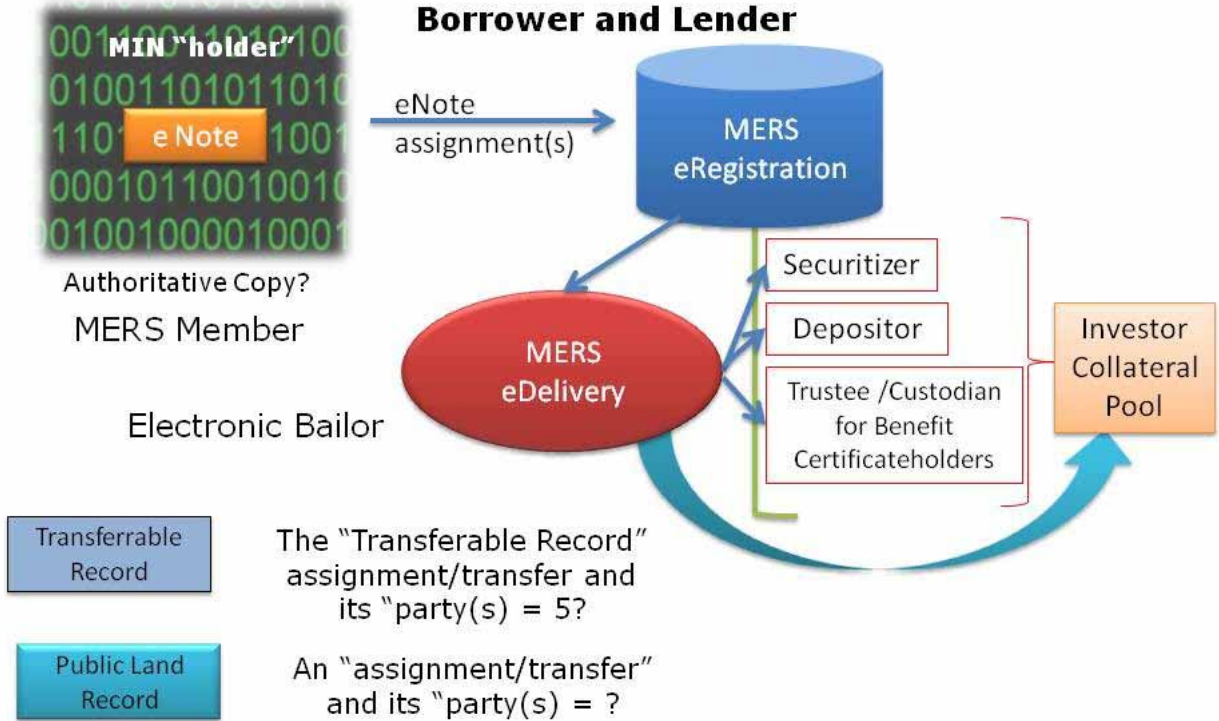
Borrower and Lender

MIN "holder"

e Note

Authoritative Copy?

MERS Member

eNote assignment(s)

MERS eRegistration

MERS eDelivery

Electronic Bailor

Securitizer

Depositor

Trustee /Custodian for Benefit Certificateholders

Investor Collateral Pool

Transferrable Record

The "Transferable Record" assignment/transfer and its "party(s) = 5?

Public Land Record

An "assignment/transfer" and its "party(s) = ?